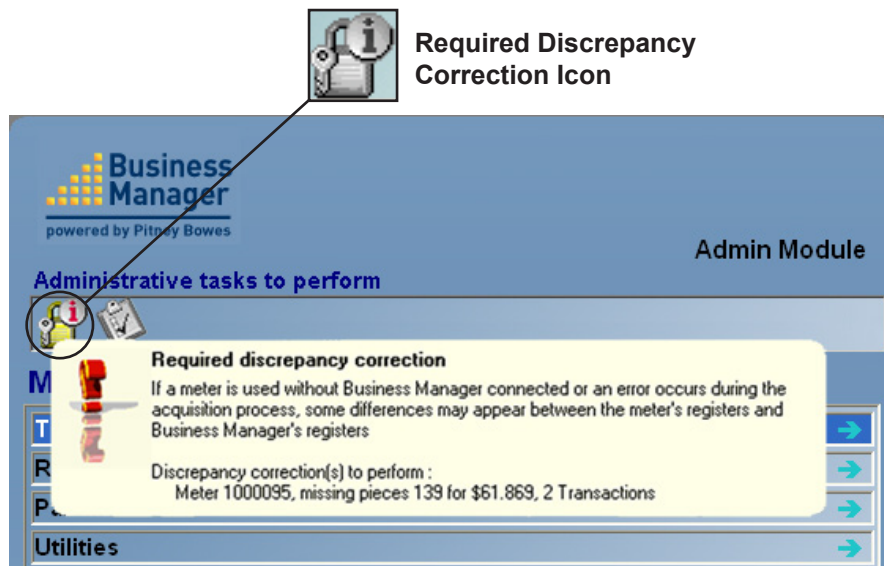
Required Discrepancy Correction Icon

Business Manager
powered by Pitney Bowes

Admin Module

Administrative tasks to perform

M

T

R

Pa

Utilities

Required discrepancy correction

If a meter is used without Business Manager connected or an error occurs during the acquisition process, some differences may appear between the meter's registers and Business Manager's registers

Discrepancy correction(s) to perform :
Meter 1000095, missing pieces 139 for $61.869, 2 Transactions